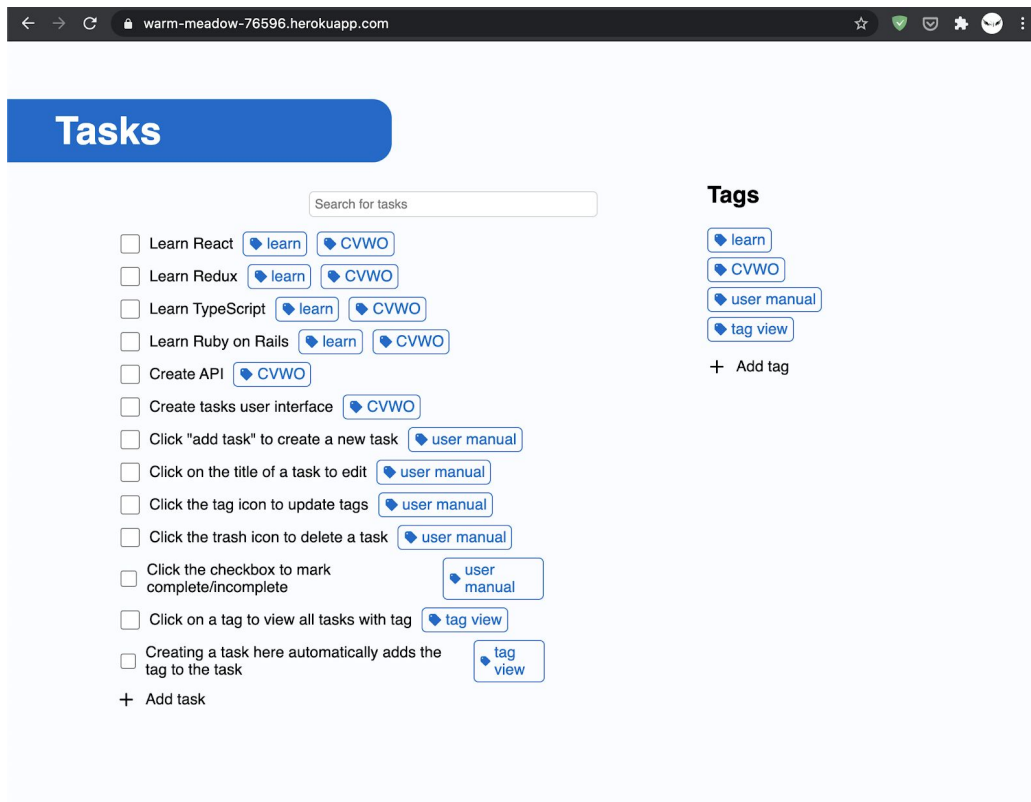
warm-meadow-76596.herokuapp.com

Tasks

Search for tasks

Learn React learn CVWO
Learn Redux learn CVWO
Learn TypeScript learn CVWO
Learn Ruby on Rails learn CVWO
Create API CVWO
Create tasks user interface CVWO
Click "add task" to create a new task user manual
Click on the title of a task to edit user manual
Click the tag icon to update tags user manual
Click the trash icon to delete a task user manual
Click the checkbox to mark complete/incomplete user manual
Click on a tag to view all tasks with tag tag view
Creating a task here automatically adds the tag to the task tag view
+ Add task

Tags

learn
CVWO
user manual
tag view
+ Add tag